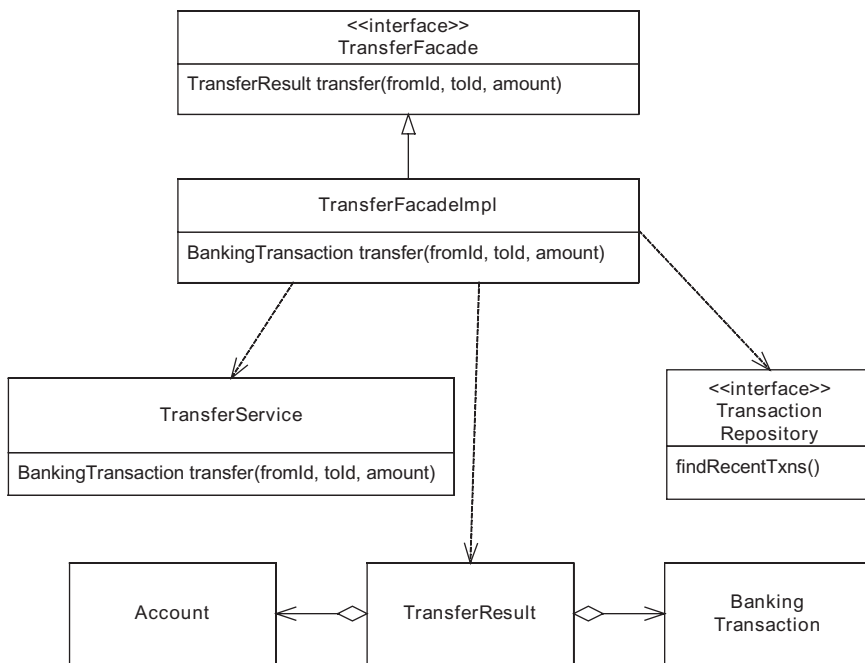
<<interface>>
TransferFacade

TransferResult transfer(fromId, toId, amount)

TransferFacadeImpl

BankingTransaction transfer(fromId, toId, amount)

TransferService

BankingTransaction transfer(fromId, toId, amount)

<<interface>>
Transaction
Repository

findRecentTxns()

Account

TransferResult

Banking
Transaction